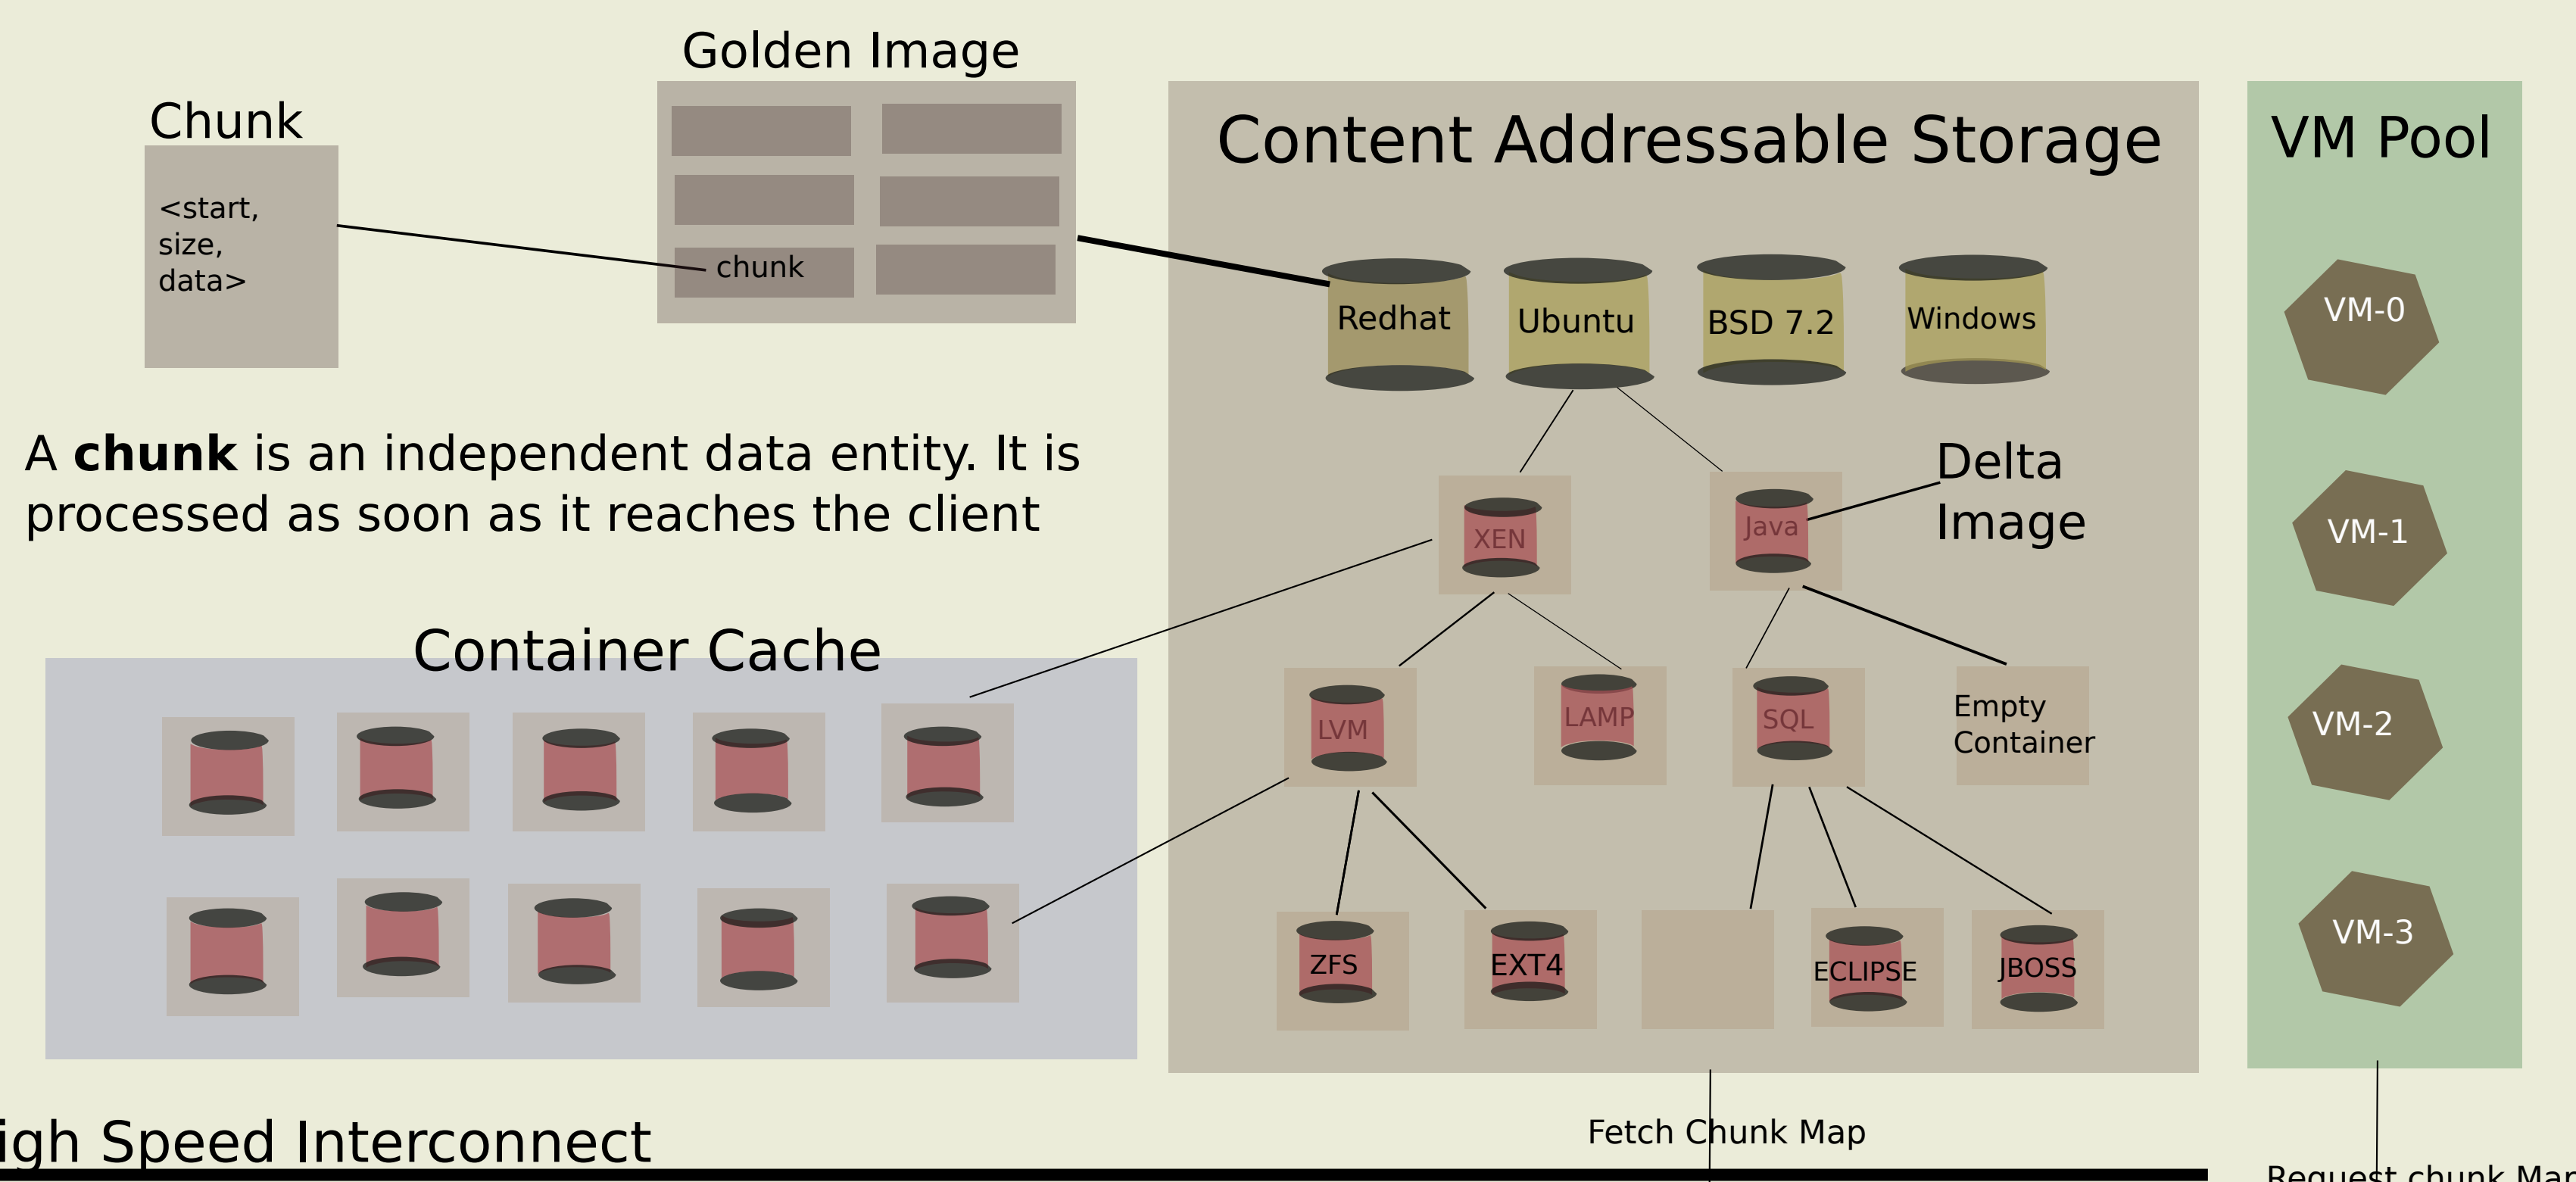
Golden Image

Chunk

<start, size, data>

chunk

Content Addressable Storage

VM Pool

Redhat

Ubuntu

BSD 7.2

Windows

VM-0

A **chunk** is an independent data entity. It is processed as soon as it reaches the client

XEN

Java

Delta Image

VM-1

Container Cache

LVM

LAMP

SQL

Empty Container

VM-2

ZFS

EXT4

ECLIPSE

JBOSS

VM-3

igh Speed Interconnect

Fetch Chunk Map

Request chunk Ma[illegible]